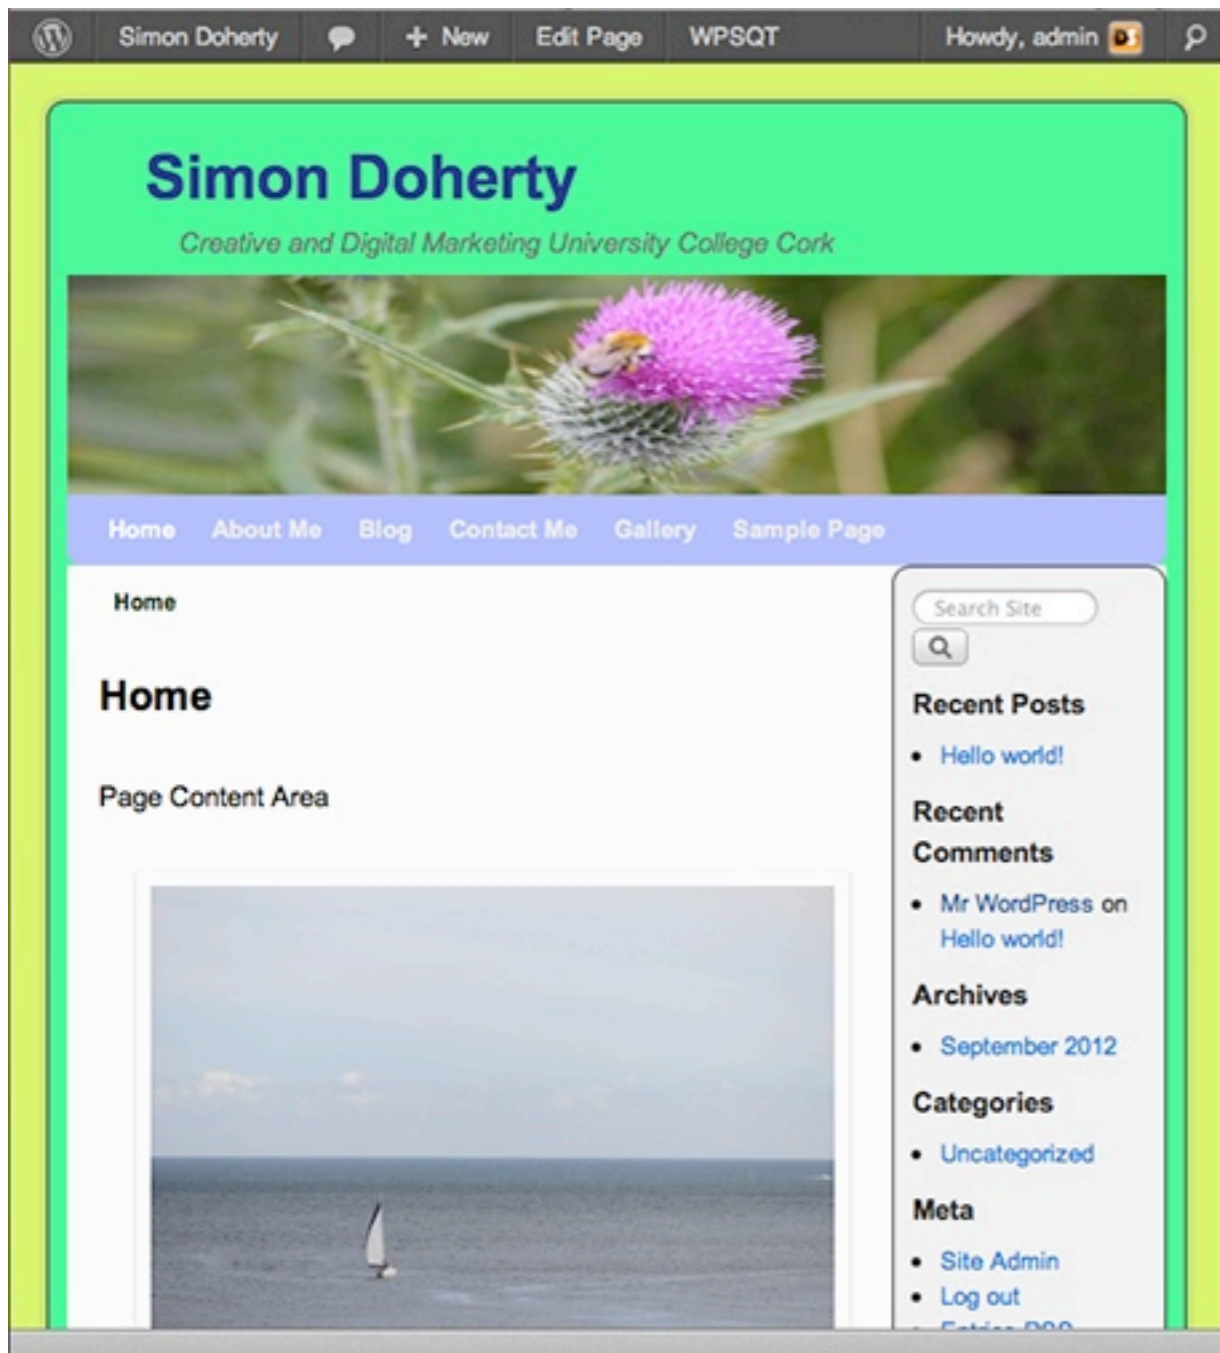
Simon Doherty + New Edit Page WPSQT Howdy, admin

Simon Doherty

Creative and Digital Marketing University College Cork

Home About Me Blog Contact Me Gallery Sample Page

Home

Home

Page Content Area

Search Site

Recent Posts

- Hello world!

Recent Comments

- Mr WordPress on Hello world!

Archives

- September 2012

Categories

- Uncategorized

Meta

- Site Admin
- Log out
- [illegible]